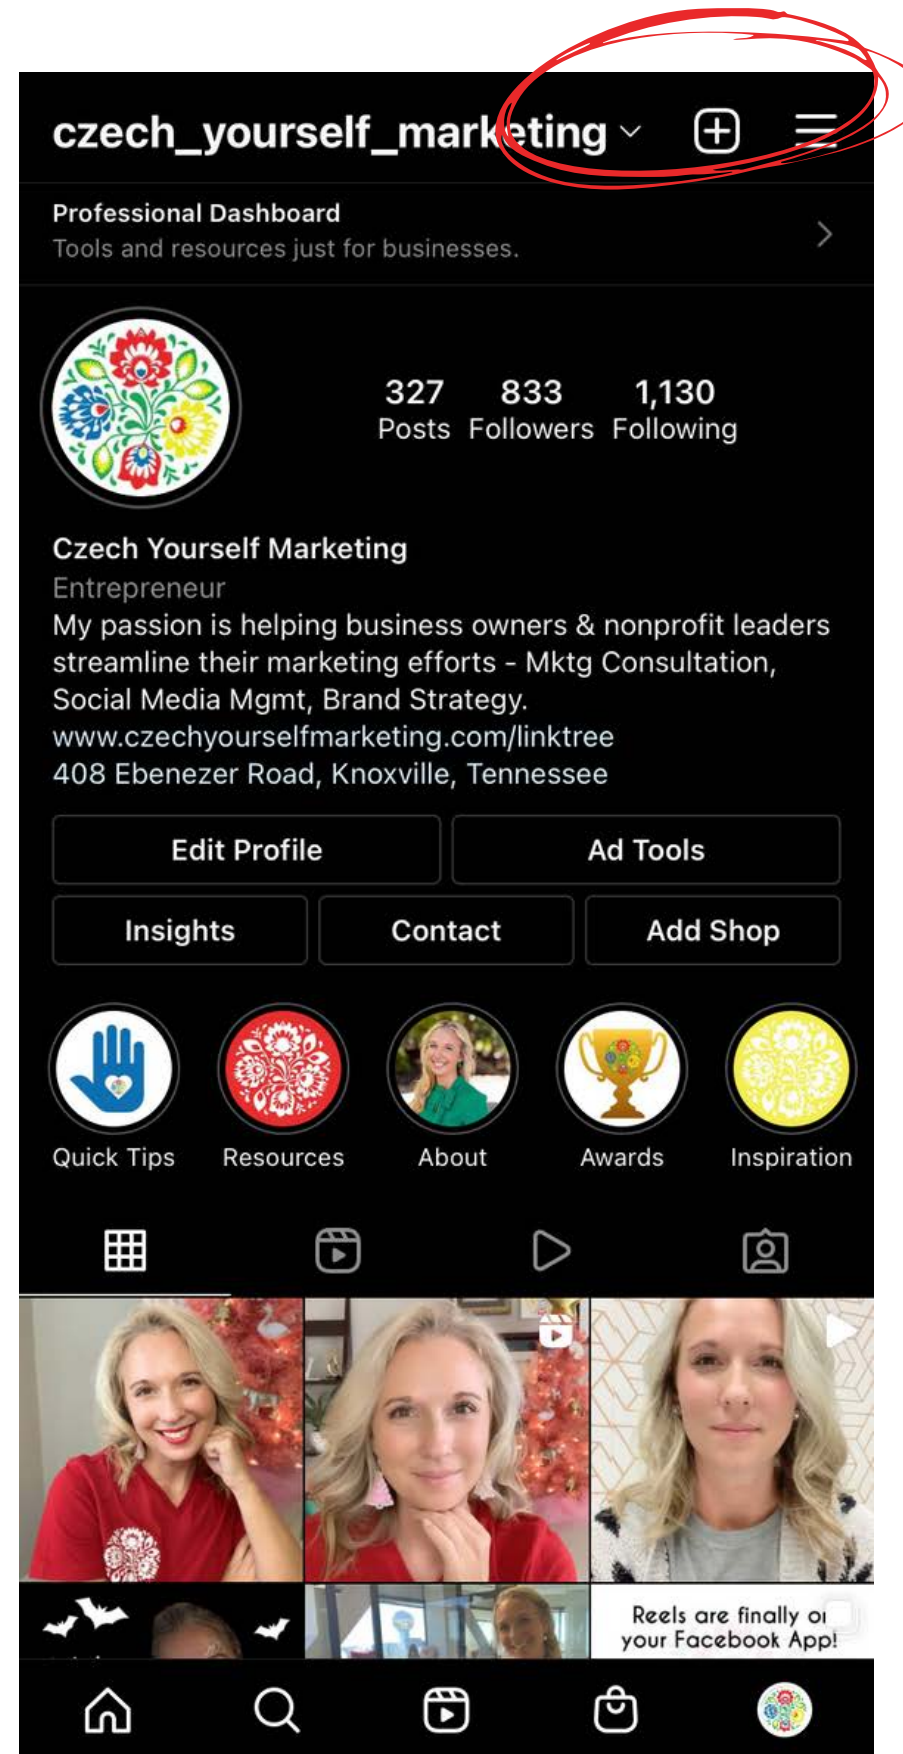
czech_yourself_marketing

Professional Dashboard
Tools and resources just for businesses.

327 Posts
833 Followers
1,130 Following

Czech Yourself Marketing
Entrepreneur
My passion is helping business owners & nonprofit leaders streamline their marketing efforts - Mktg Consultation, Social Media Mgmt, Brand Strategy.
www.czechyourselfmarketing.com/linktree
408 Ebenezer Road, Knoxville, Tennessee

Edit Profile
Ad Tools
Insights
Contact
Add Shop

Quick Tips
Resources
About
Awards
Inspiration

Reels are finally o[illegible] your Facebook App!